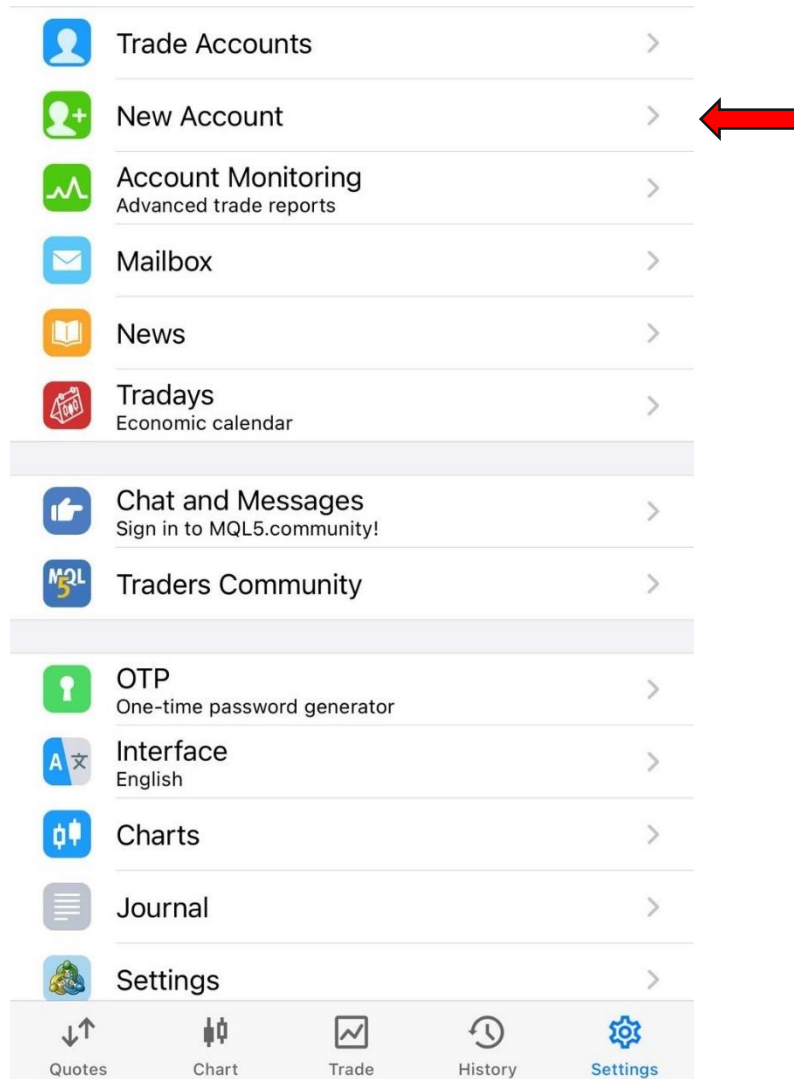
Trade Accounts

New Account

Account Monitoring
Advanced trade reports

Mailbox

News

Tradays
Economic calendar

Chat and Messages
Sign in to MQL5.community!

Traders Community

OTP
One-time password generator

Interface
English

Charts

Journal

Settings

Quotes Chart Trade History Settings